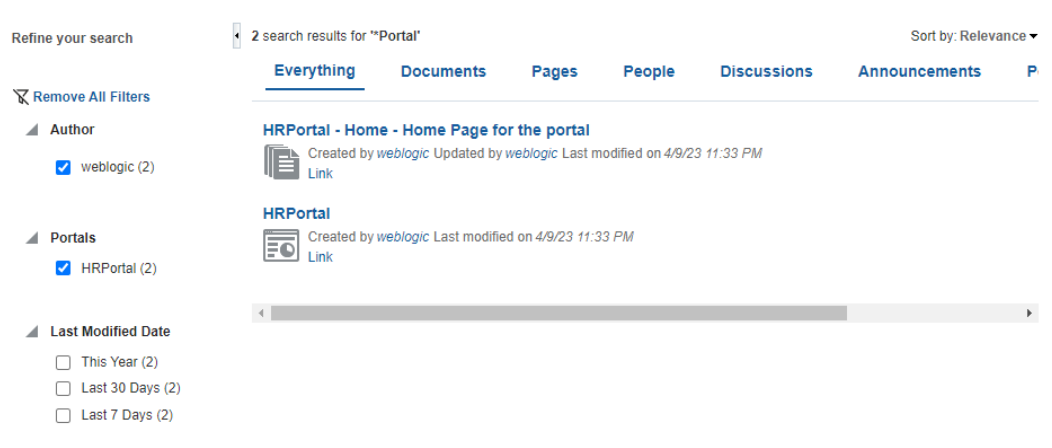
Refine your search

Remove All Filters

Author

weblogic (2)

Portals

HRPortal (2)

Last Modified Date

This Year (2)

Last 30 Days (2)

Last 7 Days (2)

2 search results for '*Portal'

Sort by: Relevance

Everything | Documents | Pages | People | Discussions | Announcements | P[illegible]

HRPortal - Home - Home Page for the portal

Created by weblogic Updated by weblogic Last modified on 4/9/23 11:33 PM

Link

HRPortal

Created by weblogic Last modified on 4/9/23 11:33 PM

Link